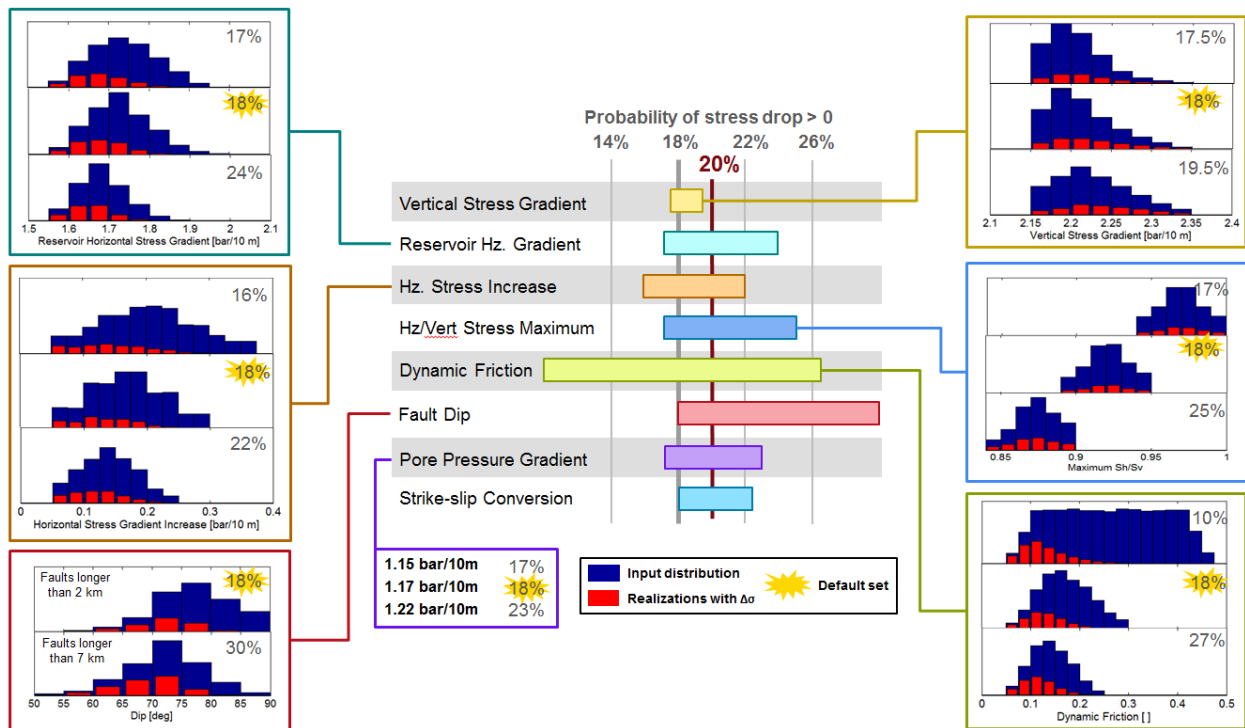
17%

18%

24%

1.5 1.6 1.7 1.8 1.9 2 2.1
Reservoir Horizontal Stress Gradient [bar/10 m]

16%

18%

22%

0 0.1 0.2 0.3 0.4
Horizontal Stress Gradient Increase [bar/10 m]

Faults longer than 2 km
18%

Faults longer than 7 km
30%

50 55 60 65 70 75 80 85 90
Dip [deg]

Probability of stress drop > 0
14% 18% 22% 26%
20%

Vertical Stress Gradient
Reservoir Hz. Gradient
Hz. Stress Increase
Hz/Vert Stress Maximum
Dynamic Friction
Fault Dip
Pore Pressure Gradient
Strike-slip Conversion

| 1.15 bar/10m | 17% |
|---|---|
| 1.17 bar/10m | 18% |
| 1.22 bar/10m | 23% |

Input distribution
Realizations with Δσ
Default set

17.5%

18%

19.5%

2.1 2.15 2.2 2.25 2.3 2.35 2.4
Vertical Stress Gradient [bar/10 m]

17%

18%

25%

0.85 0.9 0.95 1
Maximum Sh/Sv

10%

18%

27%

0 0.1 0.2 0.3 0.4 0.5
Dynamic Friction [ ]